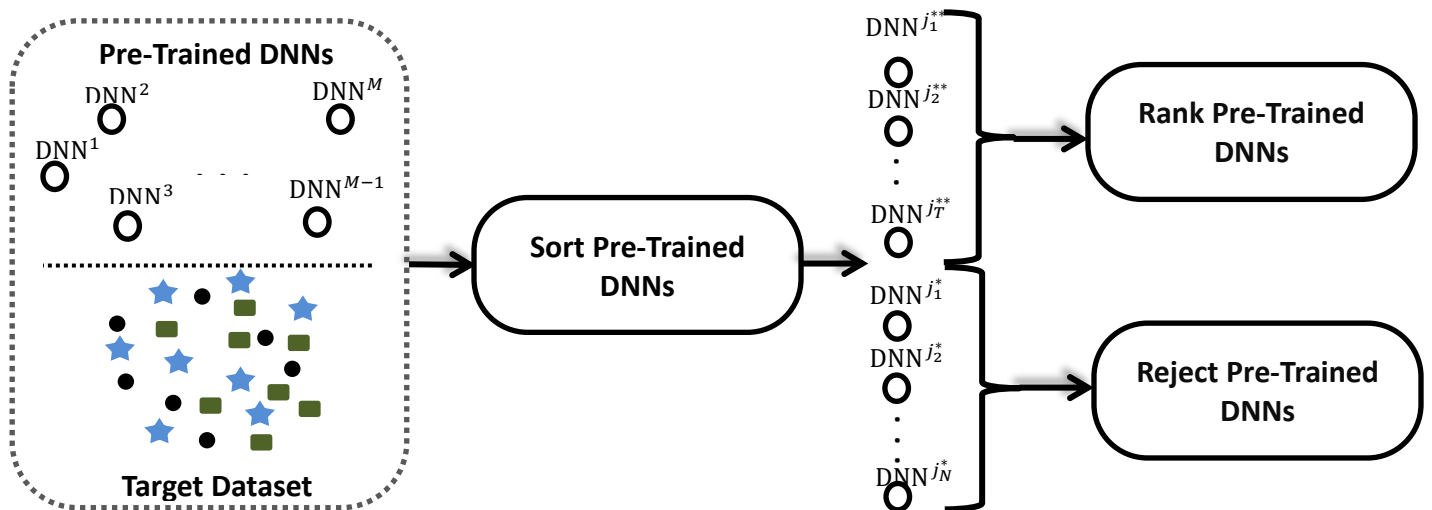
Pre-Trained DNNs

$\text{DNN}^2$

$\text{DNN}^M$

$\text{DNN}^1$

$\text{DNN}^3$

$\text{DNN}^{M-1}$

Target Dataset

Sort Pre-Trained DNNs

$\text{DNN}^{j_1^{**}}$

$\text{DNN}^{j_2^{**}}$

$\text{DNN}^{j_T^{**}}$

$\text{DNN}^{j_1^{*}}$

$\text{DNN}^{j_2^{*}}$

$\text{DNN}^{j_N^{*}}$

Rank Pre-Trained DNNs

Reject Pre-Trained DNNs